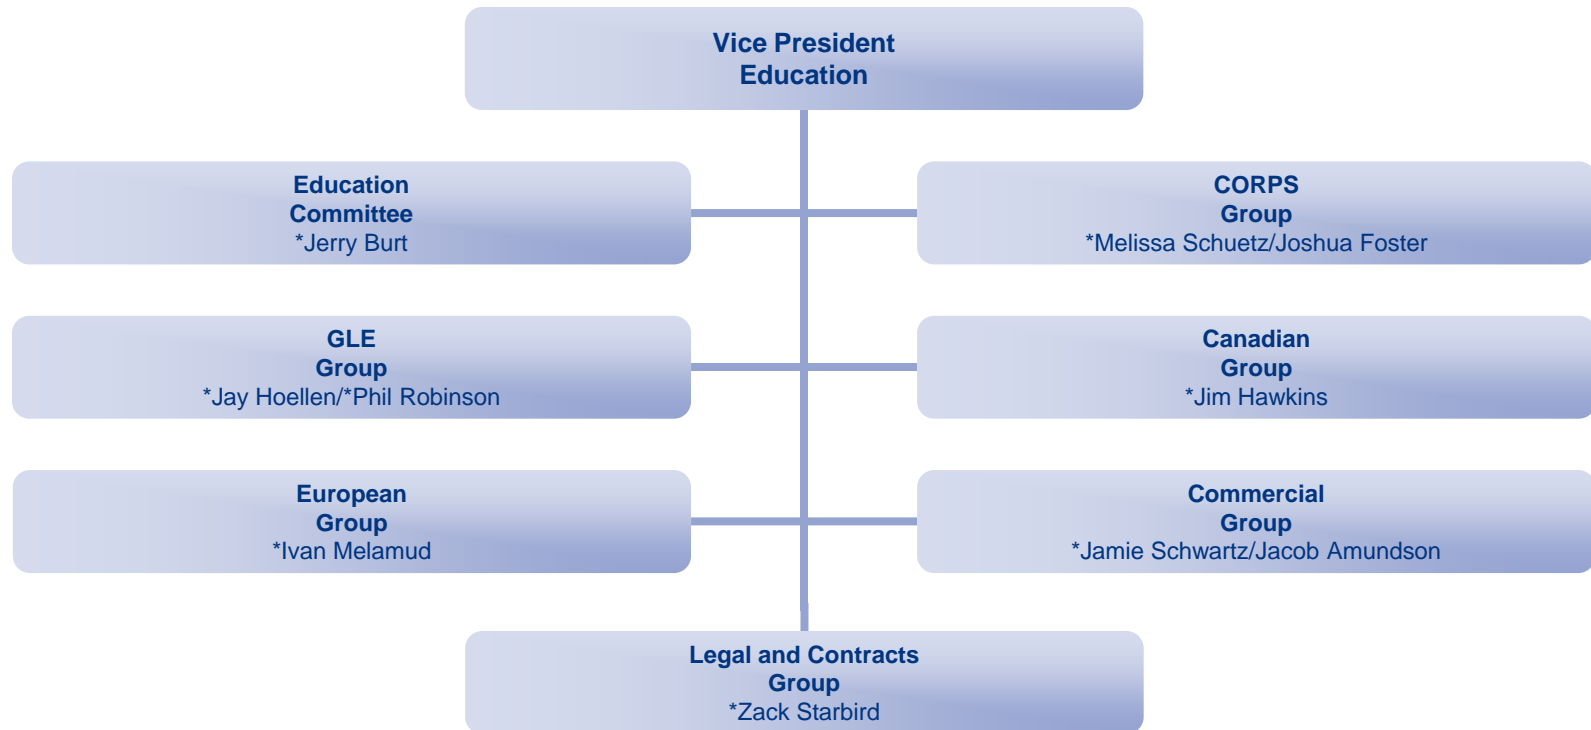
Vice President
Education

Education
Committee
*Jerry Burt

CORPS
Group
*Melissa Schuetz/Joshua Foster

GLE
Group
*Jay Hoellen/*Phil Robinson

Canadian
Group
*Jim Hawkins

European
Group
*Ivan Melamud

Commercial
Group
*Jamie Schwartz/Jacob Amundson

Legal and Contracts
Group
*Zack Starbird